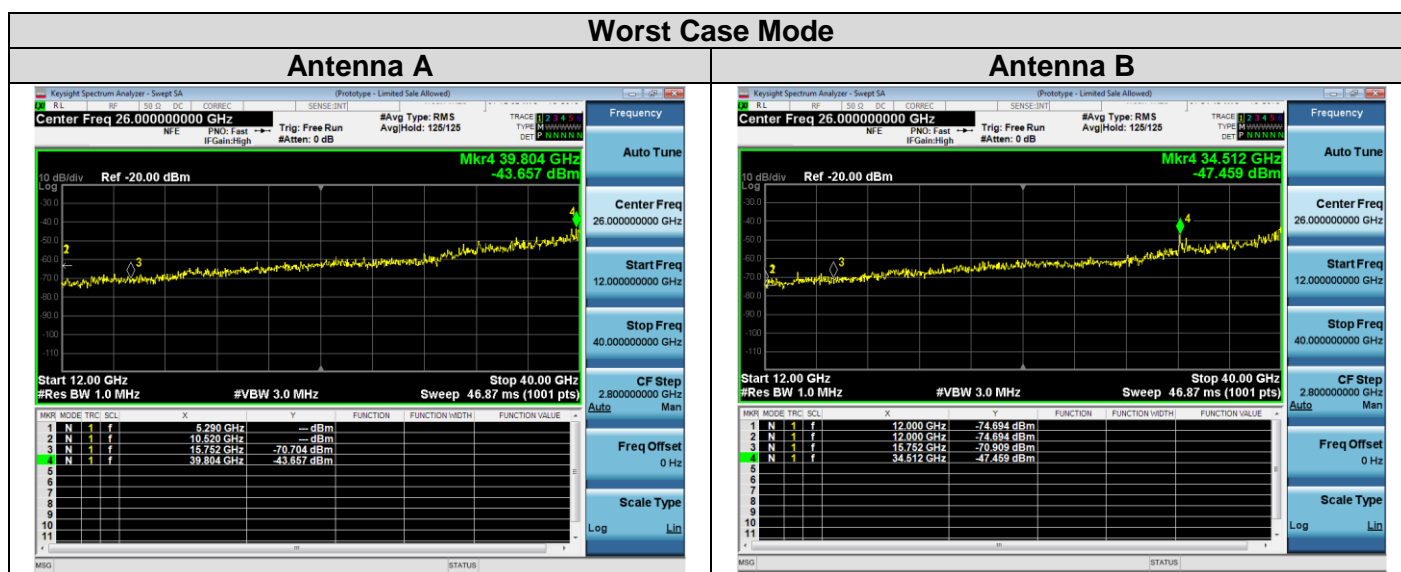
Worst Case Mode

| Antenna A | Antenna B |
|---|---|

Keysight Spectrum Analyzer - Swept SA
(Prototype - Limited Sale Allowed)
RL RF 50 Ω DC CORREC SENSE:INT
Center Freq 26.000000000 GHz
NFE PNO: Fast IFGain:High
Trig: Free Run
#Atten: 0 dB
#Avg Type: RMS
Avg|Hold: 125/125
TRACE 1 2 3 4 5 6
TYPE M WWWWW
DET P N N N N N
Mkr4 39.804 GHz
-43.657 dBm
10 dB/div Ref -20.00 dBm
Log
-30.0
-40.0
-50.0
-60.0
-70.0
-80.0
-90.0
-100
-110
Start 12.00 GHz
#Res BW 1.0 MHz
#VBW 3.0 MHz
Stop 40.00 GHz
Sweep 46.87 ms (1001 pts)

| MKR | MODE | TRC | SCL | X | Y | FUNCTION | FUNCTION WIDTH | FUNCTION VALUE |
|---|---|---|---|---|---|---|---|---|
| 1 | N | 1 | f | 5.290 GHz | --- dBm | | | |
| 2 | N | 1 | f | 10.520 GHz | --- dBm | | | |
| 3 | N | 1 | f | 15.752 GHz | -70.704 dBm | | | |
| 4 | N | 1 | f | 39.804 GHz | -43.657 dBm | | | |
| 5 | | | | | | | | |
| 6 | | | | | | | | |
| 7 | | | | | | | | |
| 8 | | | | | | | | |
| 9 | | | | | | | | |
| 10 | | | | | | | | |
| 11 | | | | | | | | |

MSG STATUS

Frequency
Auto Tune
Center Freq
26.000000000 GHz
Start Freq
12.000000000 GHz
Stop Freq
40.000000000 GHz
CF Step
2.800000000 GHz
Auto Man
Freq Offset
0 Hz
Scale Type
Log Lin

Keysight Spectrum Analyzer - Swept SA
(Prototype - Limited Sale Allowed)
RL RF 50 Ω DC CORREC SENSE:INT
Center Freq 26.000000000 GHz
NFE PNO: Fast IFGain:High
Trig: Free Run
#Atten: 0 dB
#Avg Type: RMS
Avg|Hold: 125/125
TRACE 1 2 3 4 5 6
TYPE M WWWWW
DET P N N N N N
Mkr4 34.512 GHz
-47.459 dBm
10 dB/div Ref -20.00 dBm
Log
-30.0
-40.0
-50.0
-60.0
-70.0
-80.0
-90.0
-100
-110
Start 12.00 GHz
#Res BW 1.0 MHz
#VBW 3.0 MHz
Stop 40.00 GHz
Sweep 46.87 ms (1001 pts)

| MKR | MODE | TRC | SCL | X | Y | FUNCTION | FUNCTION WIDTH | FUNCTION VALUE |
|---|---|---|---|---|---|---|---|---|
| 1 | N | 1 | f | 12.000 GHz | -74.694 dBm | | | |
| 2 | N | 1 | f | 12.000 GHz | -74.694 dBm | | | |
| 3 | N | 1 | f | 15.752 GHz | -70.909 dBm | | | |
| 4 | N | 1 | f | 34.512 GHz | -47.459 dBm | | | |
| 5 | | | | | | | | |
| 6 | | | | | | | | |
| 7 | | | | | | | | |
| 8 | | | | | | | | |
| 9 | | | | | | | | |
| 10 | | | | | | | | |
| 11 | | | | | | | | |

MSG STATUS

Frequency
Auto Tune
Center Freq
26.000000000 GHz
Start Freq
12.000000000 GHz
Stop Freq
40.000000000 GHz
CF Step
2.800000000 GHz
Auto Man
Freq Offset
0 Hz
Scale Type
Log Lin